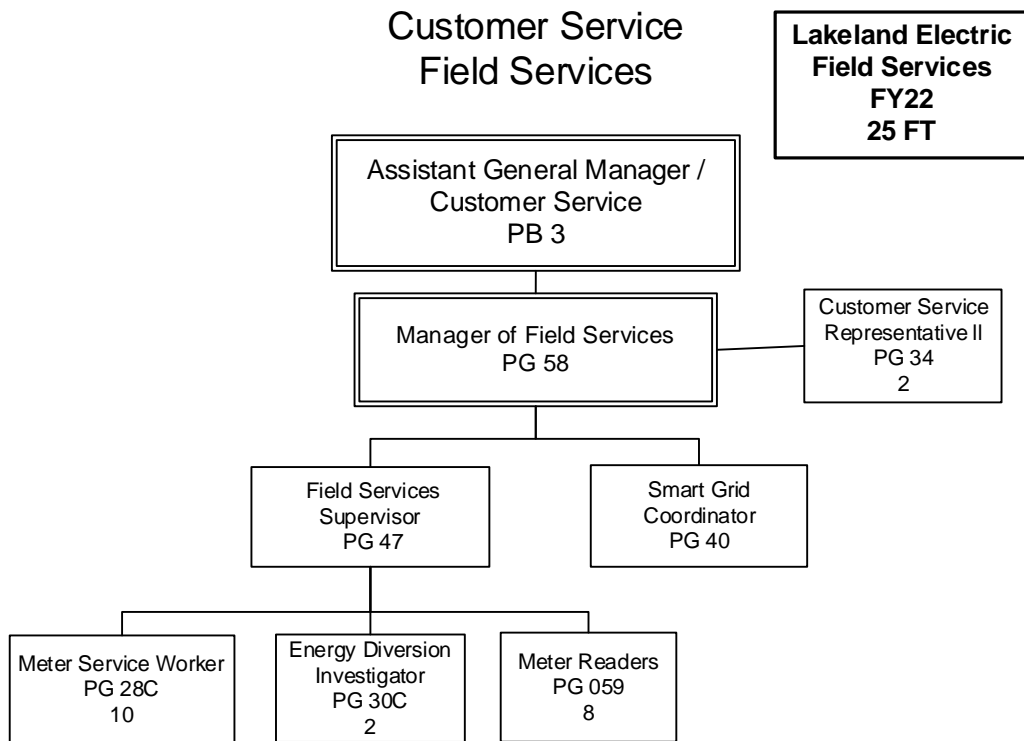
Customer Service
Field Services

Lakeland Electric
Field Services
FY22
25 FT

Assistant General Manager / Customer Service
PB 3

Manager of Field Services
PG 58

Customer Service Representative II
PG 34
2

Field Services Supervisor
PG 47

Smart Grid Coordinator
PG 40

Meter Service Worker
PG 28C
10

Energy Diversion Investigator
PG 30C
2

Meter Readers
PG 059
8